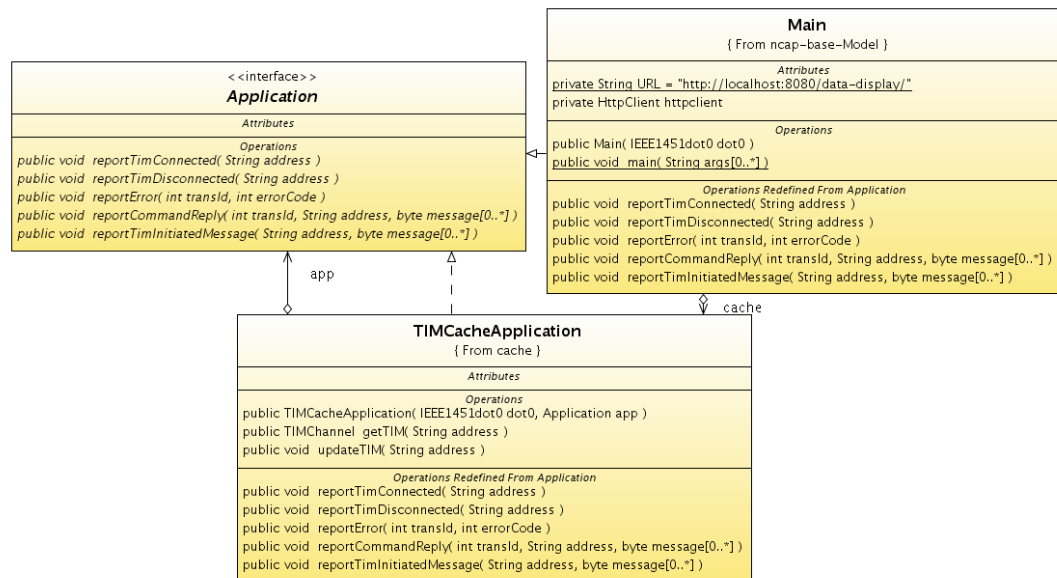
<<interface>>
Application

Attributes

Operations
public void reportTimConnected( String address )
public void reportTimDisconnected( String address )
public void reportError( int transId, int errorCode )
public void reportCommandReply( int transId, String address, byte message[0..*] )
public void reportTimInitiatedMessage( String address, byte message[0..*] )

Main
{ From ncap-base-Model }

Attributes
private String URL = "http://localhost:8080/data-display/"
private HttpClient httpclient

Operations
public Main( IEEE1451dot0 dot0 )
public void main( String args[0..*] )

Operations Redefined From Application
public void reportTimConnected( String address )
public void reportTimDisconnected( String address )
public void reportError( int transId, int errorCode )
public void reportCommandReply( int transId, String address, byte message[0..*] )
public void reportTimInitiatedMessage( String address, byte message[0..*] )

app

cache

TIMCacheApplication
{ From cache }

Attributes

Operations
public TIMCacheApplication( IEEE1451dot0 dot0, Application app )
public TIMChannel getTIM( String address )
public void updateTIM( String address )

Operations Redefined From Application
public void reportTimConnected( String address )
public void reportTimDisconnected( String address )
public void reportError( int transId, int errorCode )
public void reportCommandReply( int transId, String address, byte message[0..*] )
public void reportTimInitiatedMessage( String address, byte message[0..*] )